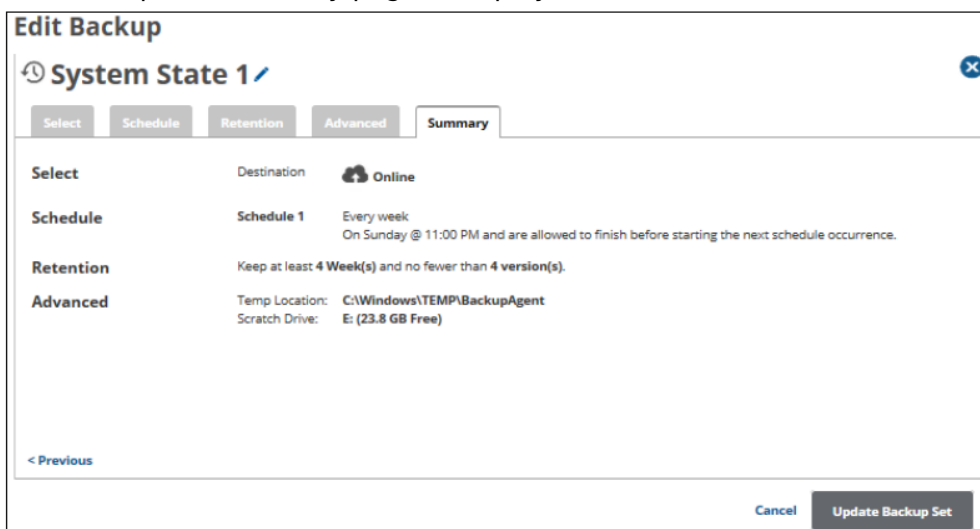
Edit Backup

System State 1

Select Schedule Retention Advanced Summary

Select Destination Online

Schedule Schedule 1 Every week
On Sunday @ 11:00 PM and are allowed to finish before starting the next schedule occurrence.

Retention Keep at least 4 Week(s) and no fewer than 4 version(s).

Advanced Temp Location: C:\Windows\TEMP\BackupAgent
Scratch Drive: E: (23.8 GB Free)

< Previous

Cancel Update Backup Set